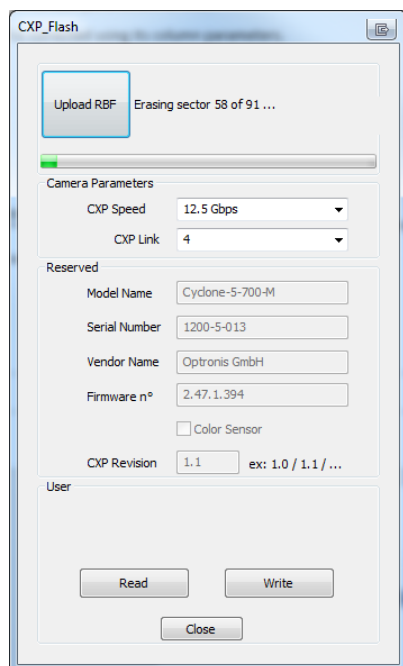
CXP_Flash

Upload RBF
Erasing sector 58 of 91 ...

Camera Parameters
CXP Speed
12.5 Gbps
CXP Link
4

Reserved
Model Name
Cyclone-5-700-M
Serial Number
1200-5-013
Vendor Name
Optronis GmbH
Firmware n°
2.47.1.394
Color Sensor
CXP Revision
1.1
ex: 1.0 / 1.1 / ...

User
Read
Write
Close